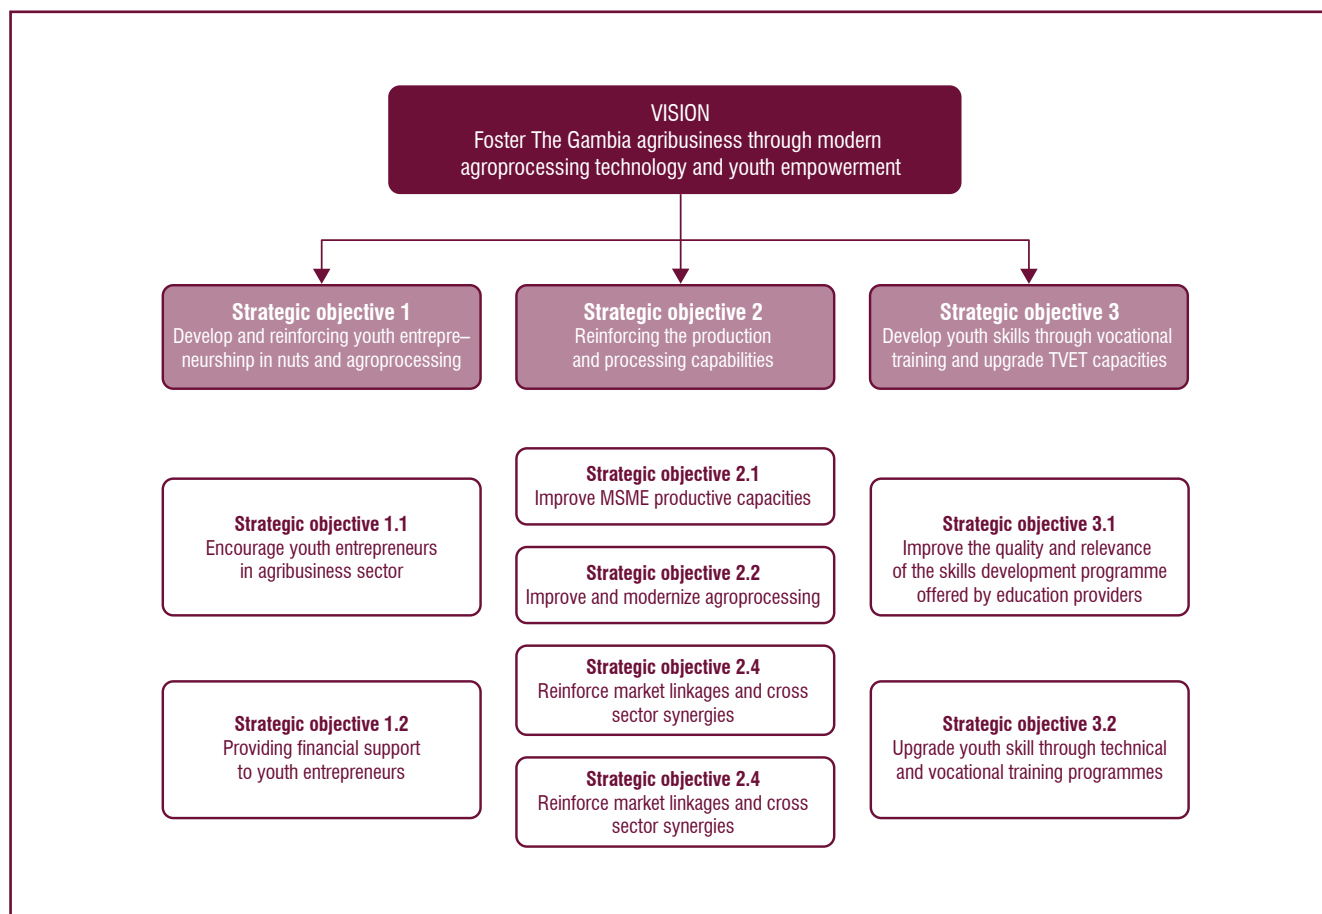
VISION
Foster The Gambia agribusiness through modern agroprocessing technology and youth empowerment

**Strategic objective 1**
Develop and reinforcing youth entrepreneurship in nuts and agroprocessing

**Strategic objective 2**
Reinforcing the production and processing capabilities

**Strategic objective 3**
Develop youth skills through vocational training and upgrade TVET capacities

**Strategic objective 1.1**
Encourage youth entrepreneurs in agribusiness sector

**Strategic objective 1.2**
Providing financial support to youth entrepreneurs

**Strategic objective 2.1**
Improve MSME productive capacities

**Strategic objective 2.2**
Improve and modernize agroprocessing

**Strategic objective 2.4**
Reinforce market linkages and cross sector synergies

**Strategic objective 2.4**
Reinforce market linkages and cross sector synergies

**Strategic objective 3.1**
Improve the quality and relevance of the skills development programme offered by education providers

**Strategic objective 3.2**
Upgrade youth skill through technical and vocational training programmes